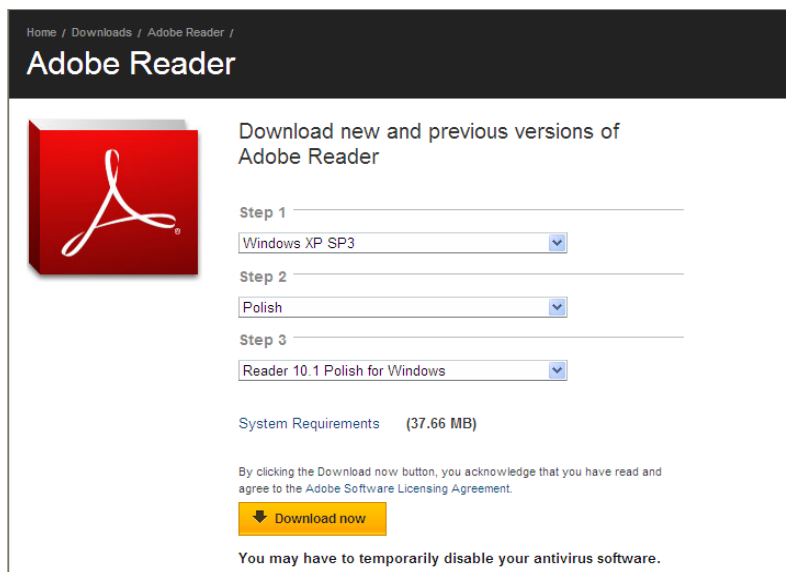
Home / Downloads / Adobe Reader /

Adobe Reader

Download new and previous versions of Adobe Reader

Step 1

Windows XP SP3

Step 2

Polish

Step 3

Reader 10.1 Polish for Windows

System Requirements (37.66 MB)

By clicking the Download now button, you acknowledge that you have read and agree to the Adobe Software Licensing Agreement.

Download now

You may have to temporarily disable your antivirus software.